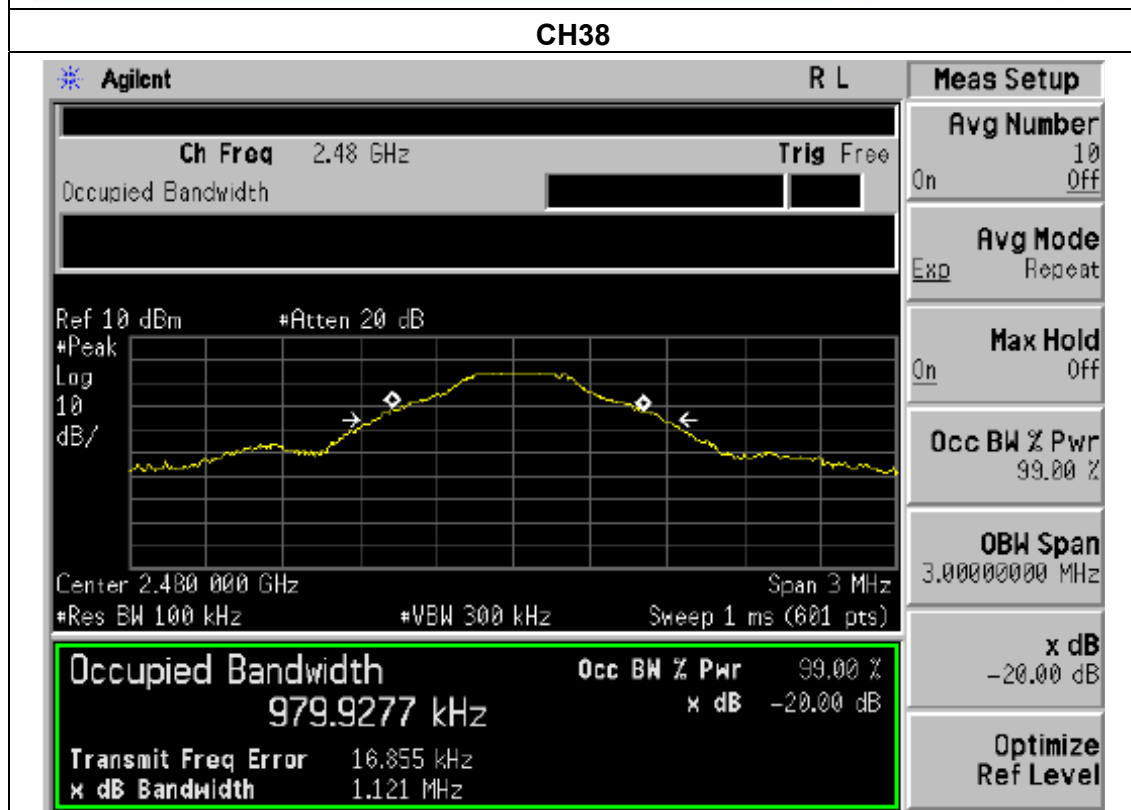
CH38

Agilent

R L

Ch Freq 2.48 GHz

Trig Free

Occupied Bandwidth

Ref 10 dBm #Atten 20 dB

#Peak
Log
10
dB/

Center 2.480 000 GHz

Span 3 MHz

#Res BW 100 kHz

#VBW 300 kHz

Sweep 1 ms (601 pts)

Occupied Bandwidth
979.9277 kHz

Occ BW % Pwr 99.00 %
x dB -20.00 dB

Transmit Freq Error 16.855 kHz
x dB Bandwidth 1.121 MHz

Meas Setup

Avg Number
10
On Off

Avg Mode
Exp Repeat

Max Hold
On Off

Occ BW % Pwr
99.00 %

OBW Span
3.00000000 MHz

x dB
-20.00 dB

Optimize
Ref Level